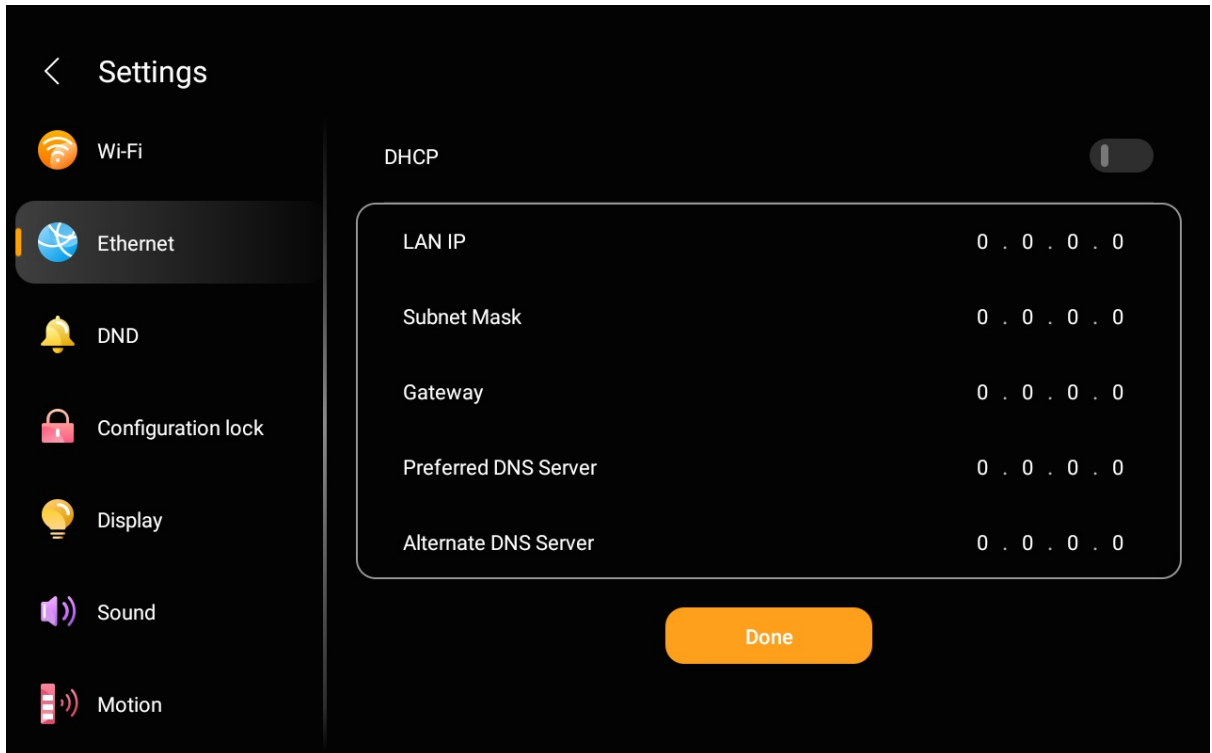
Settings

Wi-Fi

Ethernet

DND

Configuration lock

Display

Sound

Motion

DHCP

LAN IP 0 . 0 . 0 . 0

Subnet Mask 0 . 0 . 0 . 0

Gateway 0 . 0 . 0 . 0

Preferred DNS Server 0 . 0 . 0 . 0

Alternate DNS Server 0 . 0 . 0 . 0

Done